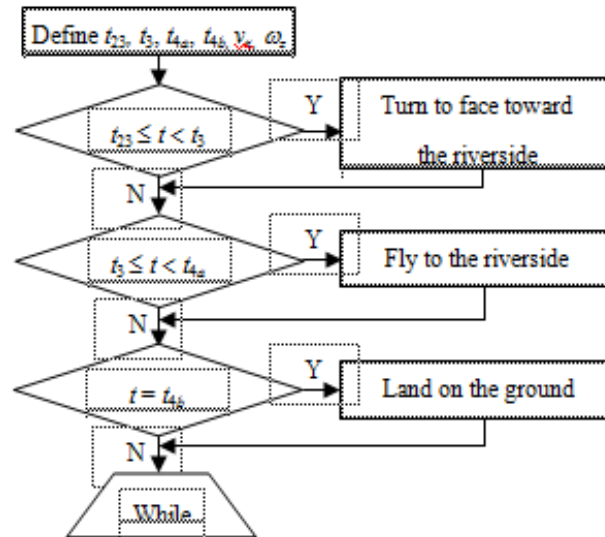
Define $t_{23}$, $t_3$, $t_{4a}$, $t_{4b}$, $v_x$, $\omega_z$

$t_{23} \leq t < t_3$

Y

Turn to face toward the riverside

N

$t_3 \leq t < t_{4a}$

Y

Fly to the riverside

N

$t = t_{4b}$

Y

Land on the ground

N

While